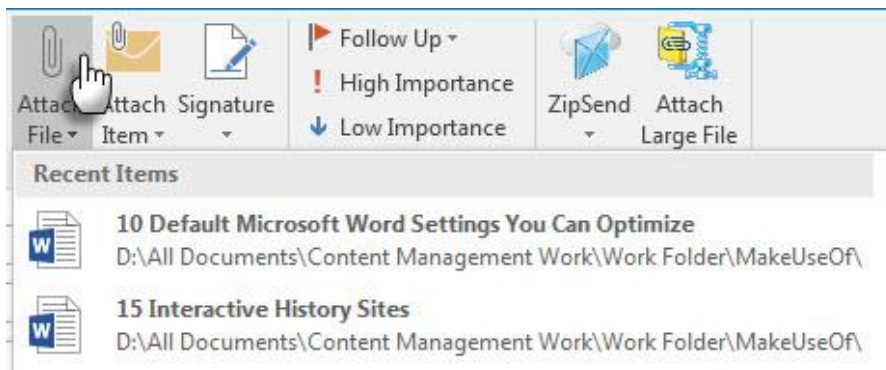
Attach File ▾ Attach Item ▾ Signature ▾

Follow Up ▾
High Importance
Low Importance

ZipSend ▾ Attach Large File

Recent Items

10 Default Microsoft Word Settings You Can Optimize
D:\All Documents\Content Management Work\Work Folder\MakeUseOf\

15 Interactive History Sites
D:\All Documents\Content Management Work\Work Folder\MakeUseOf\